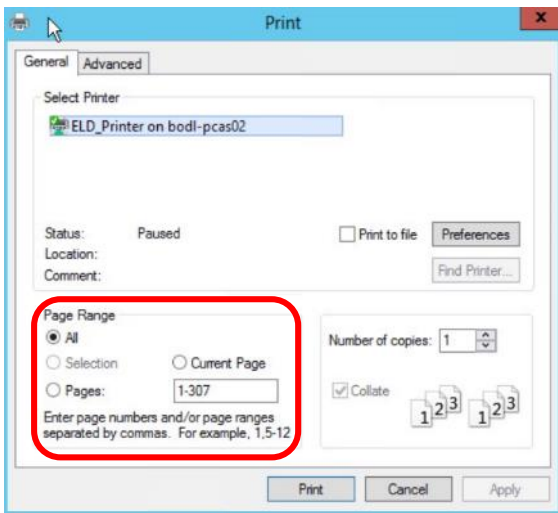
Print

General | Advanced

Select Printer

ELD_Printer on bodl-pcas02

Status: Paused
Location:
Comment:

Print to file

Preferences

Find Printer...

Page Range

All

Selection

Current Page

Pages: 1-307

Enter page numbers and/or page ranges separated by commas. For example, 1,5-12

Number of copies: 1

Collate

1 2 3 1 2 3

Print

Cancel

Apply